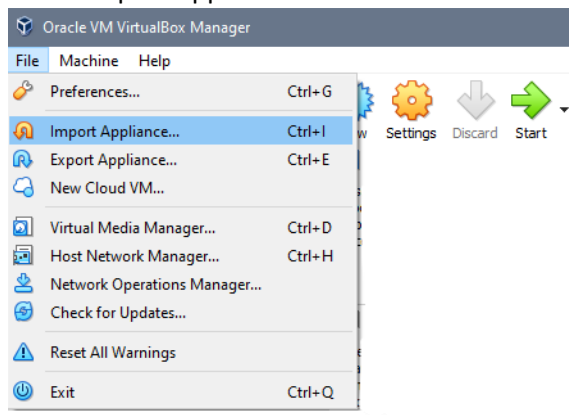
Oracle VM VirtualBox Manager

File Machine Help

Preferences... Ctrl+G

Import Appliance... Ctrl+I

Export Appliance... Ctrl+E

New Cloud VM...

Virtual Media Manager... Ctrl+D

Host Network Manager... Ctrl+H

Network Operations Manager...

Check for Updates...

Reset All Warnings

Exit Ctrl+Q

w Settings Discard Start